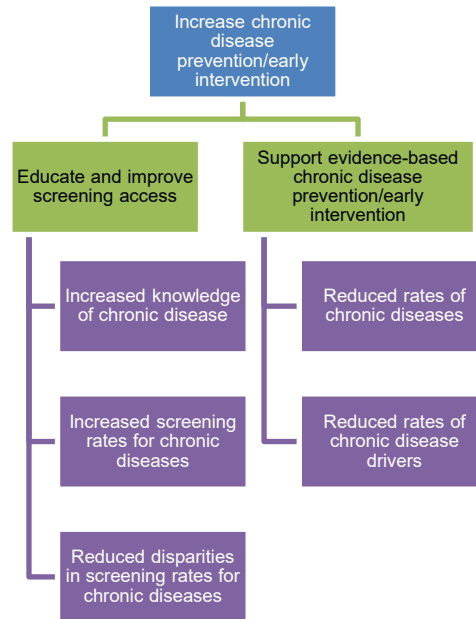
Increase chronic disease prevention/early intervention

Educate and improve screening access

Increased knowledge of chronic disease

Increased screening rates for chronic diseases

Reduced disparities in screening rates for chronic diseases

Support evidence-based chronic disease prevention/early intervention

Reduced rates of chronic diseases

Reduced rates of chronic disease drivers